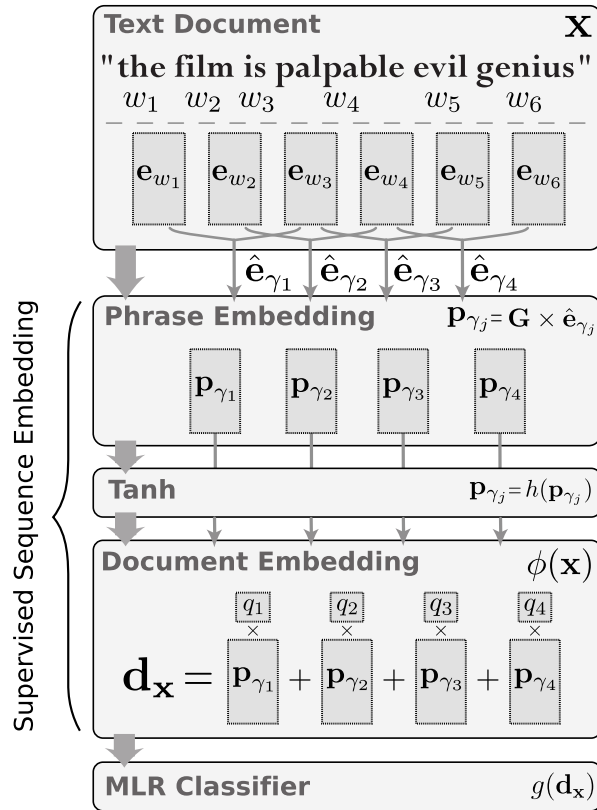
Text Document $\mathbf{x}$

"the film is palpable evil genius"

$w_1$ $w_2$ $w_3$ $w_4$ $w_5$ $w_6$

$\mathbf{e}_{w_1}$ $\mathbf{e}_{w_2}$ $\mathbf{e}_{w_3}$ $\mathbf{e}_{w_4}$ $\mathbf{e}_{w_5}$ $\mathbf{e}_{w_6}$

$\hat{\mathbf{e}}_{\gamma_1}$ $\hat{\mathbf{e}}_{\gamma_2}$ $\hat{\mathbf{e}}_{\gamma_3}$ $\hat{\mathbf{e}}_{\gamma_4}$

Supervised Sequence Embedding

Phrase Embedding $\mathbf{p}_{\gamma_j} = \mathbf{G} \times \hat{\mathbf{e}}_{\gamma_j}$

$\mathbf{p}_{\gamma_1}$ $\mathbf{p}_{\gamma_2}$ $\mathbf{p}_{\gamma_3}$ $\mathbf{p}_{\gamma_4}$

Tanh $\mathbf{p}_{\gamma_j} = h(\mathbf{p}_{\gamma_j})$

Document Embedding $\phi(\mathbf{x})$

$q_1$ $q_2$ $q_3$ $q_4$

$\times$ $\times$ $\times$ $\times$

$\mathbf{d_x} = \mathbf{p}_{\gamma_1} + \mathbf{p}_{\gamma_2} + \mathbf{p}_{\gamma_3} + \mathbf{p}_{\gamma_4}$

MLR Classifier $g(\mathbf{d_x})$